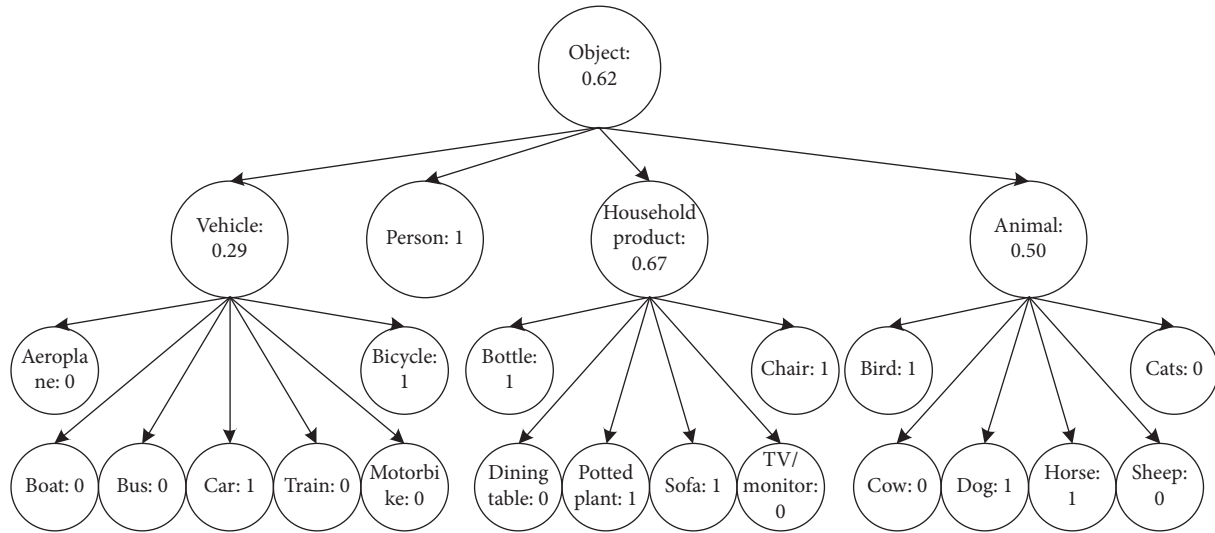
Object: 0.62

Vehicle: 0.29

Person: 1

Household product: 0.67

Animal: 0.50

Aeroplane: 0

Bicycle: 1

Bottle: 1

Chair: 1

Bird: 1

Cats: 0

Boat: 0

Bus: 0

Car: 1

Train: 0

Motorbike: 0

Dining table: 0

Potted plant: 1

Sofa: 1

TV/ monitor: 0

Cow: 0

Dog: 1

Horse: 1

Sheep: 0